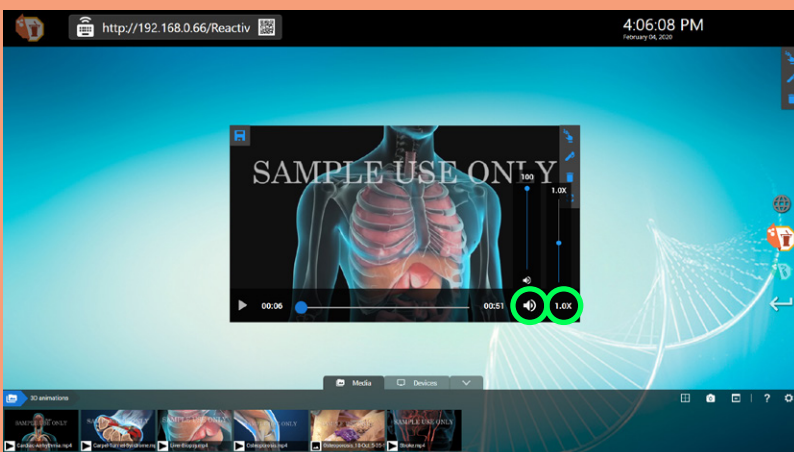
http://192.168.0.66/Reactiv

4:06:08 PM
February 04, 2020

SAMPLE USE ONLY

100

1.0X

00:06

00:51

1.0X

Media

Devices

3D animations

SAMPLE USE ONLY

SAMPLE USE ONLY

SAMPLE USE ONLY

Cardiac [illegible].mp4

Carpal-Tunnel-Syndrome.mp4

Liver-Biopsy.mp4

Osteoporosis.mp4

Osteoporosis_15-Oct_5-25...

Stroke.mp4